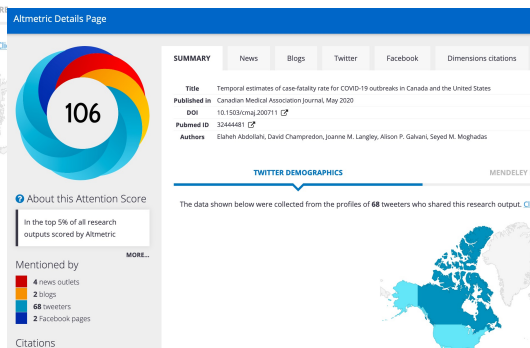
Altmetric Details Page

106

About this Attention Score

In the top 5% of all research outputs scored by Altmetric

MORE...

Mentioned by

4 news outlets
2 blogs
68 tweeters
2 Facebook pages

Citations

SUMMARY | News | Blogs | Twitter | Facebook | Dimensions citations

| | |
|---|---|
| Title | Temporal estimates of case-fatality rate for COVID-19 outbreaks in Canada and the United States |
| Published in | Canadian Medical Association Journal, May 2020 |
| DOI | 10.1503/cmaj.200711 |
| Pubmed ID | 32444481 |
| Authors | Elaheh Abdollahi, David Champredon, Joanne M. Langley, Alison P. Galvani, Seyed M. Moghadas |

TWITTER DEMOGRAPHICS | MENDELEY

The data shown below were collected from the profiles of 68 tweeters who shared this research output. Cl